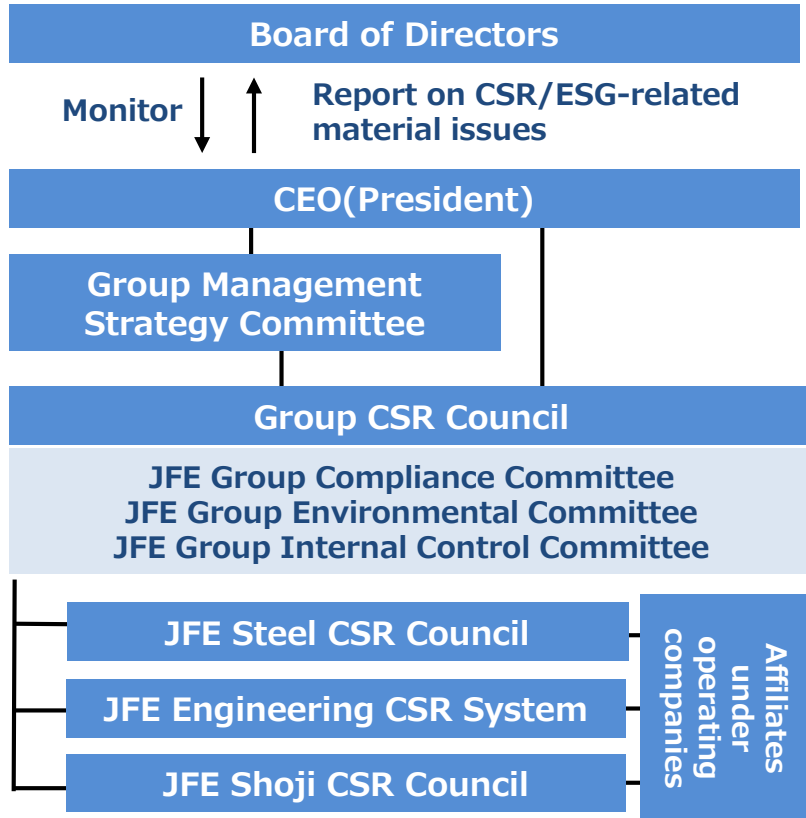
Board of Directors

Monitor

Report on CSR/ESG-related material issues

CEO(President)

Group Management Strategy Committee

Group CSR Council

JFE Group Compliance Committee
JFE Group Environmental Committee
JFE Group Internal Control Committee

JFE Steel CSR Council

JFE Engineering CSR System

JFE Shoji CSR Council

Affiliates under operating companies